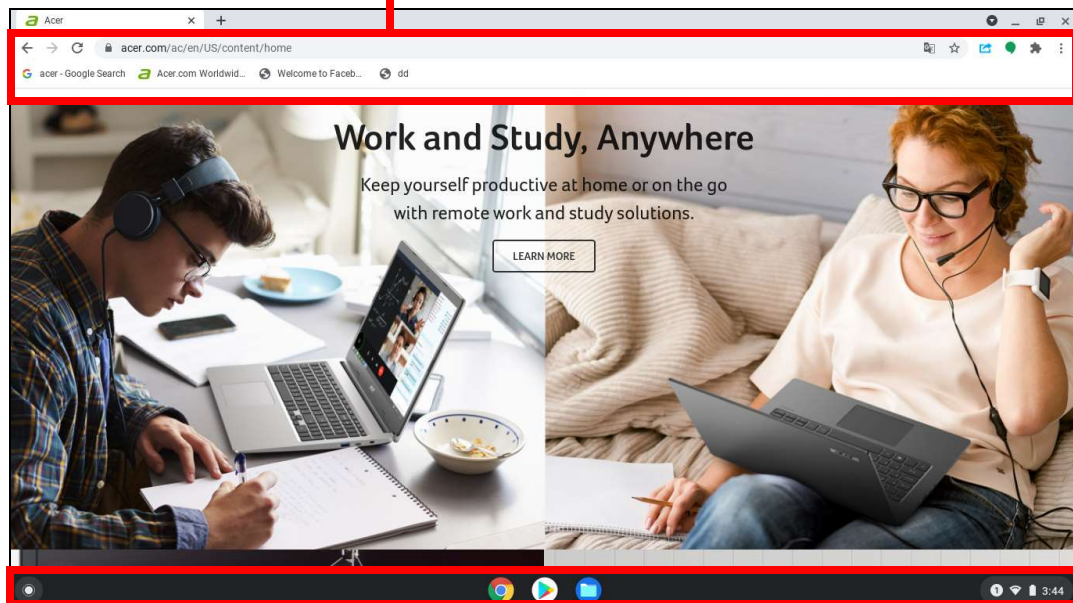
Acer ×

acer.com/ac/en/US/content/home

acer - Google Search   Acer.com Worldwid...   Welcome to Faceb...   dd

Work and Study, Anywhere

Keep yourself productive at home or on the go with remote work and study solutions.

LEARN MORE

1 3:44